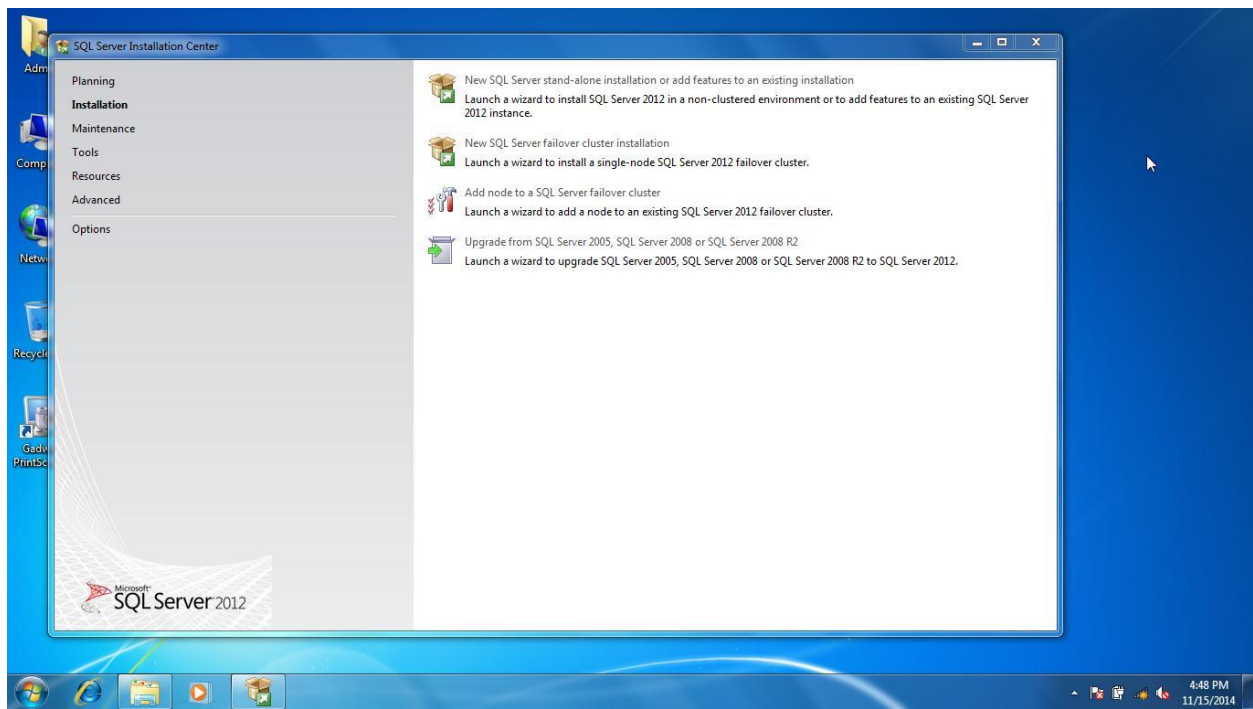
Adm

Comp

Netw

Recycl

Gadw
PrintSc

SQL Server Installation Center

Planning
Installation
Maintenance
Tools
Resources
Advanced
Options

New SQL Server stand-alone installation or add features to an existing installation
Launch a wizard to install SQL Server 2012 in a non-clustered environment or to add features to an existing SQL Server 2012 instance.

New SQL Server failover cluster installation
Launch a wizard to install a single-node SQL Server 2012 failover cluster.

Add node to a SQL Server failover cluster
Launch a wizard to add a node to an existing SQL Server 2012 failover cluster.

Upgrade from SQL Server 2005, SQL Server 2008 or SQL Server 2008 R2
Launch a wizard to upgrade SQL Server 2005, SQL Server 2008 or SQL Server 2008 R2 to SQL Server 2012.

Microsoft SQL Server 2012

4:48 PM
11/15/2014